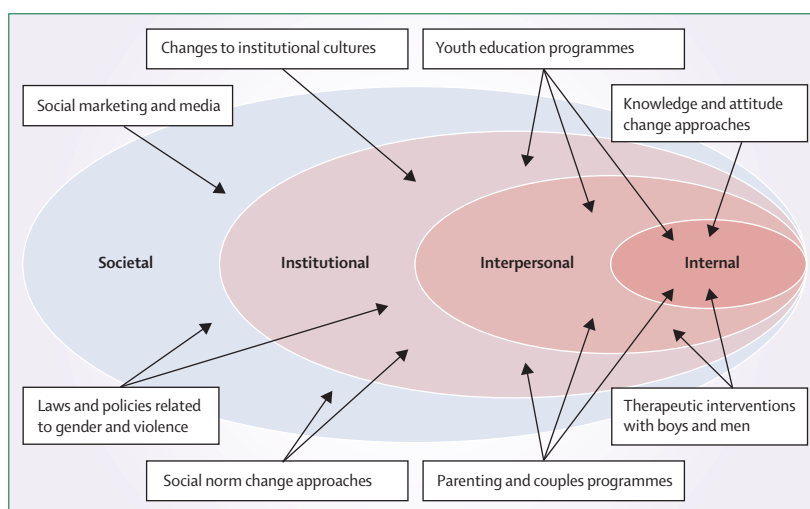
Changes to institutional cultures

Youth education programmes

Social marketing and media

Knowledge and attitude change approaches

Societal

Institutional

Interpersonal

Internal

Laws and policies related to gender and violence

Therapeutic interventions with boys and men

Social norm change approaches

Parenting and couples programmes